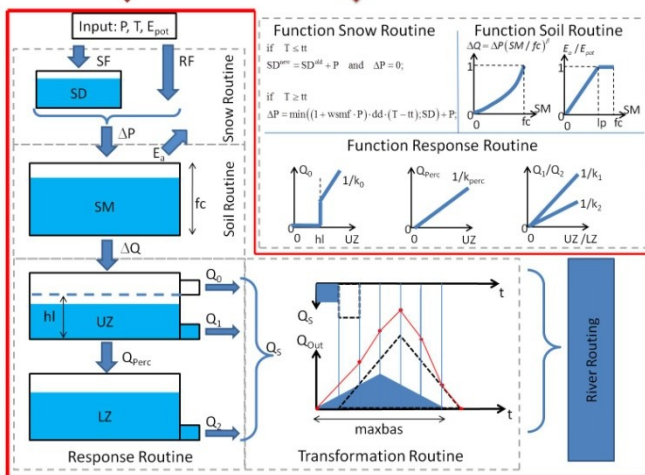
Input: P, T, $E_{pot}$

SF

RF

SD

Snow Routine

$\Delta P$

$E_a$

SM

fc

Soil Routine

$\Delta Q$

hl

UZ

$Q_0$

$Q_1$

$Q_{Perc}$

LZ

$Q_2$

$Q_S$

Response Routine

Function Snow Routine

if $T \le tt$

$SD^{new} = SD^{old} + P$ and $\Delta P = 0$;

if $T \ge tt$

$\Delta P = \min((1 + wsmf \cdot P) \cdot dd \cdot (T - tt); SD) + P$;

Function Soil Routine

$\Delta Q = \Delta P (SM / fc)^{\beta}$

1

0

fc

SM

$E_a / E_{pot}$

1

0

lp

fc

SM

Function Response Routine

$Q_0$

$1/k_0$

0

hl

UZ

$Q_{Perc}$

$1/k_{perc}$

0

UZ

$Q_1/Q_2$

$1/k_1$

$1/k_2$

0

UZ /LZ

t

$Q_S$

$Q_{Out}$

t

maxbas

Transformation Routine

River Routing